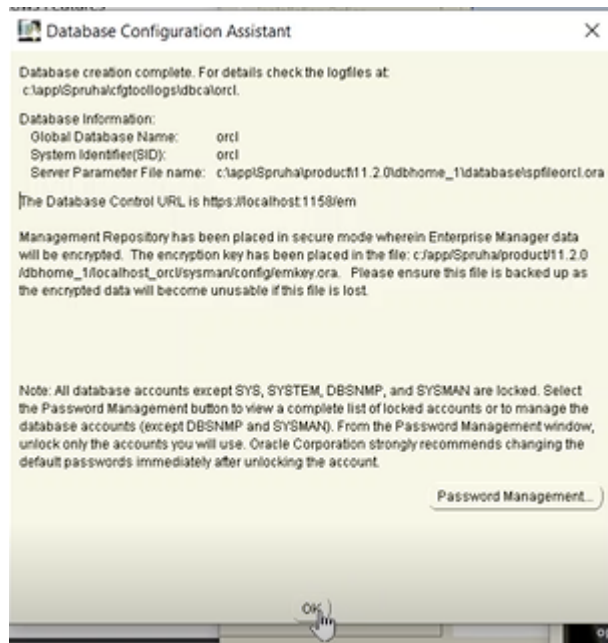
Database Configuration Assistant

Database creation complete. For details check the logfiles at: c:\app\Spruha\cfgtoollogs\dbca\orcl.

Database Information:
Global Database Name: orcl
System Identifier(SID): orcl
Server Parameter File name: c:\app\Spruha\product\11.2.0\dbhome_1\database\spfileorcl.ora

The Database Control URL is https://localhost:1158/em

Management Repository has been placed in secure mode wherein Enterprise Manager data will be encrypted. The encryption key has been placed in the file: c:/app/Spruha/product/11.2.0/dbhome_1/localhost_orcl/sysman/config/emkey.ora. Please ensure this file is backed up as the encrypted data will become unusable if this file is lost.

Note: All database accounts except SYS, SYSTEM, DBSNMP, and SYSMAN are locked. Select the Password Management button to view a complete list of locked accounts or to manage the database accounts (except DBSNMP and SYSMAN). From the Password Management window, unlock only the accounts you will use. Oracle Corporation strongly recommends changing the default passwords immediately after unlocking the account.

Password Management...

OK